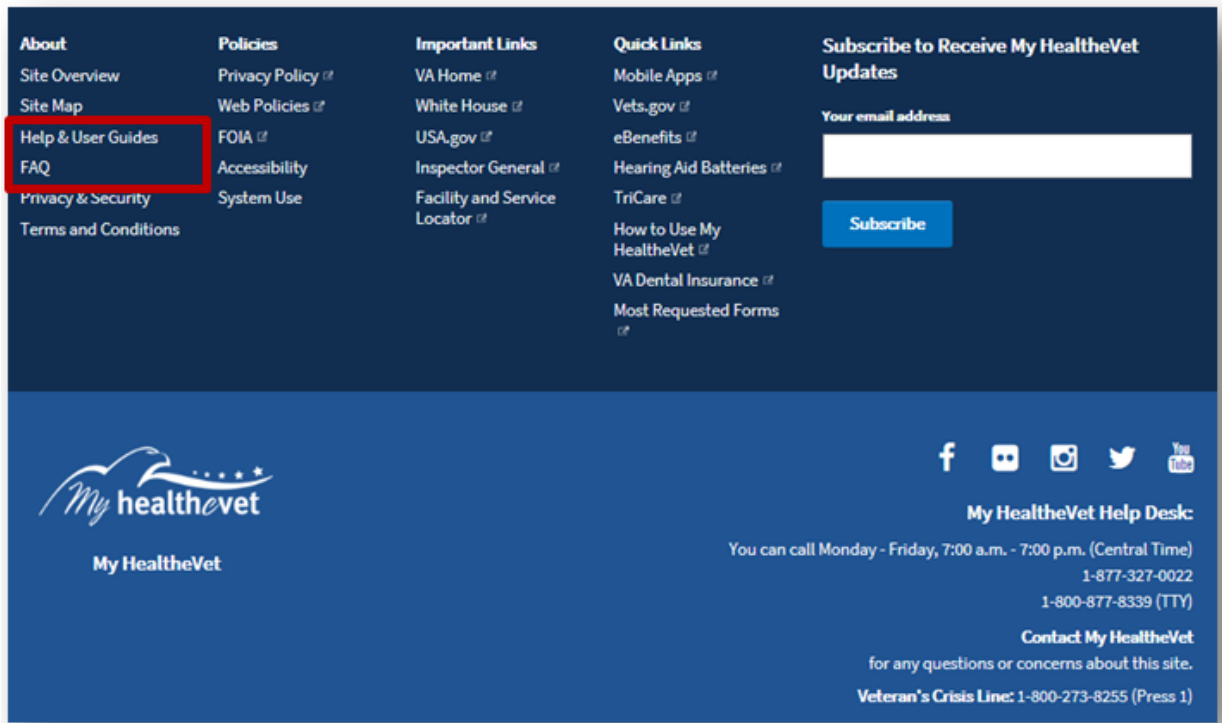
About
Site Overview
Site Map
Help & User Guides
FAQ
Privacy & Security
Terms and Conditions

Policies
Privacy Policy
Web Policies
FOIA
Accessibility
System Use

Important Links
VA Home
White House
USA.gov
Inspector General
Facility and Service Locator

Quick Links
Mobile Apps
Vets.gov
eBenefits
Hearing Aid Batteries
TriCare
How to Use My HealtheVet
VA Dental Insurance
Most Requested Forms

Subscribe to Receive My HealtheVet Updates
Your email address
Subscribe

My healthevet
My HealtheVet

My HealtheVet Help Desk:
You can call Monday - Friday, 7:00 a.m. - 7:00 p.m. (Central Time)
1-877-327-0022
1-800-877-8339 (TTY)
Contact My HealtheVet
for any questions or concerns about this site.
Veteran's Crisis Line: 1-800-273-8255 (Press 1)